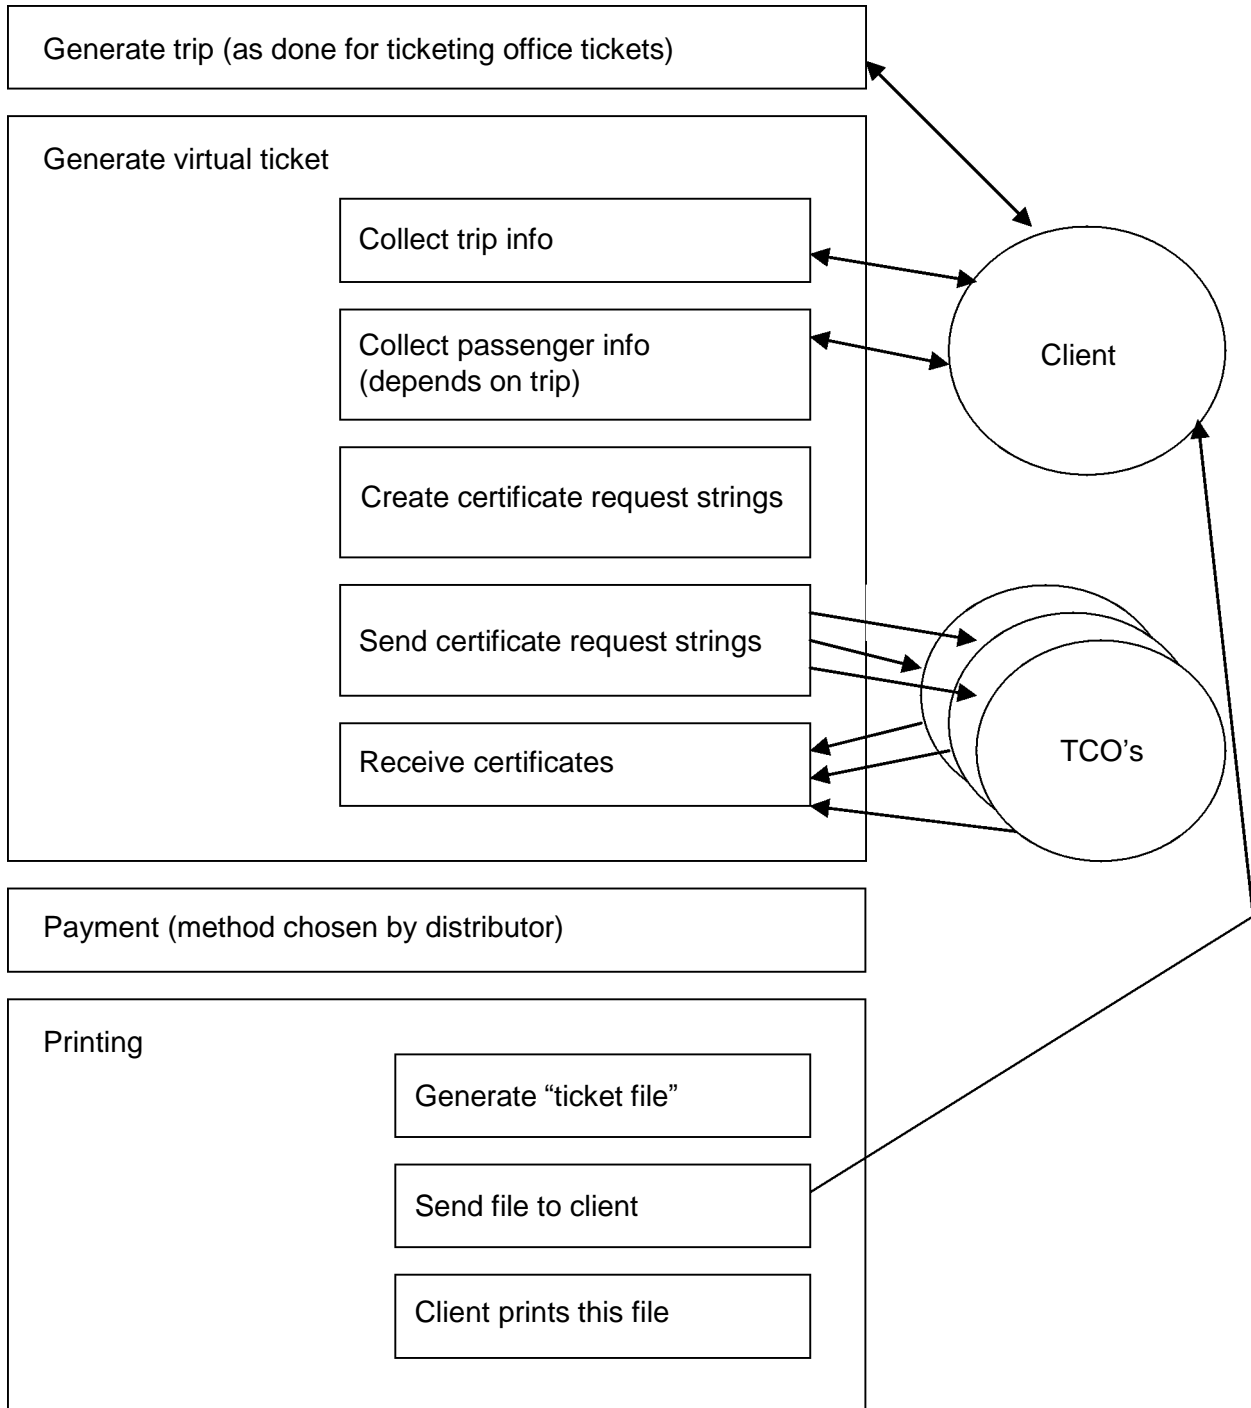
Generate trip (as done for ticketing office tickets)

Generate virtual ticket

Collect trip info

Collect passenger info (depends on trip)

Create certificate request strings

Send certificate request strings

Receive certificates

Client

TCO's

Payment (method chosen by distributor)

Printing

Generate "ticket file"

Send file to client

Client prints this file